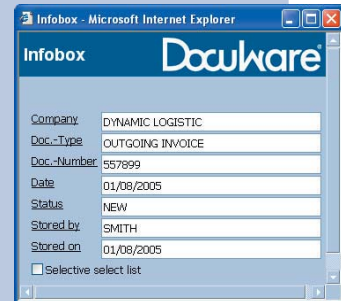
Infobox - Microsoft Internet Explorer

Infobox DocuWare

| | |
|---|---|
| Company | DYNAMIC LOGISTIC |
| Doc.-Type | OUTGOING INVOICE |
| Doc.-Number | 557899 |
| Date | 01/08/2005 |
| Status | NEW |
| Stored by | SMITH |
| Stored on | 01/08/2005 |

Selective select list